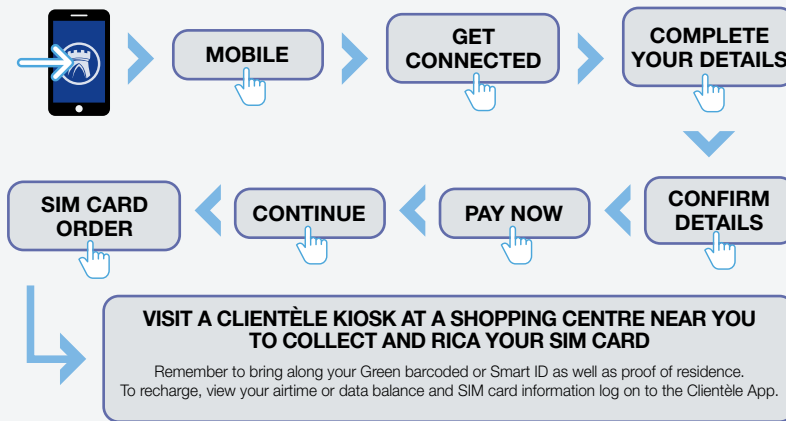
MOBILE

GET CONNECTED

COMPLETE YOUR DETAILS

CONFIRM DETAILS

PAY NOW

CONTINUE

SIM CARD ORDER

VISIT A CLIENTÈLE KIOSK AT A SHOPPING CENTRE NEAR YOU TO COLLECT AND RICA YOUR SIM CARD

Remember to bring along your Green barcoded or Smart ID as well as proof of residence. To recharge, view your airtime or data balance and SIM card information log on to the Clientèle App.